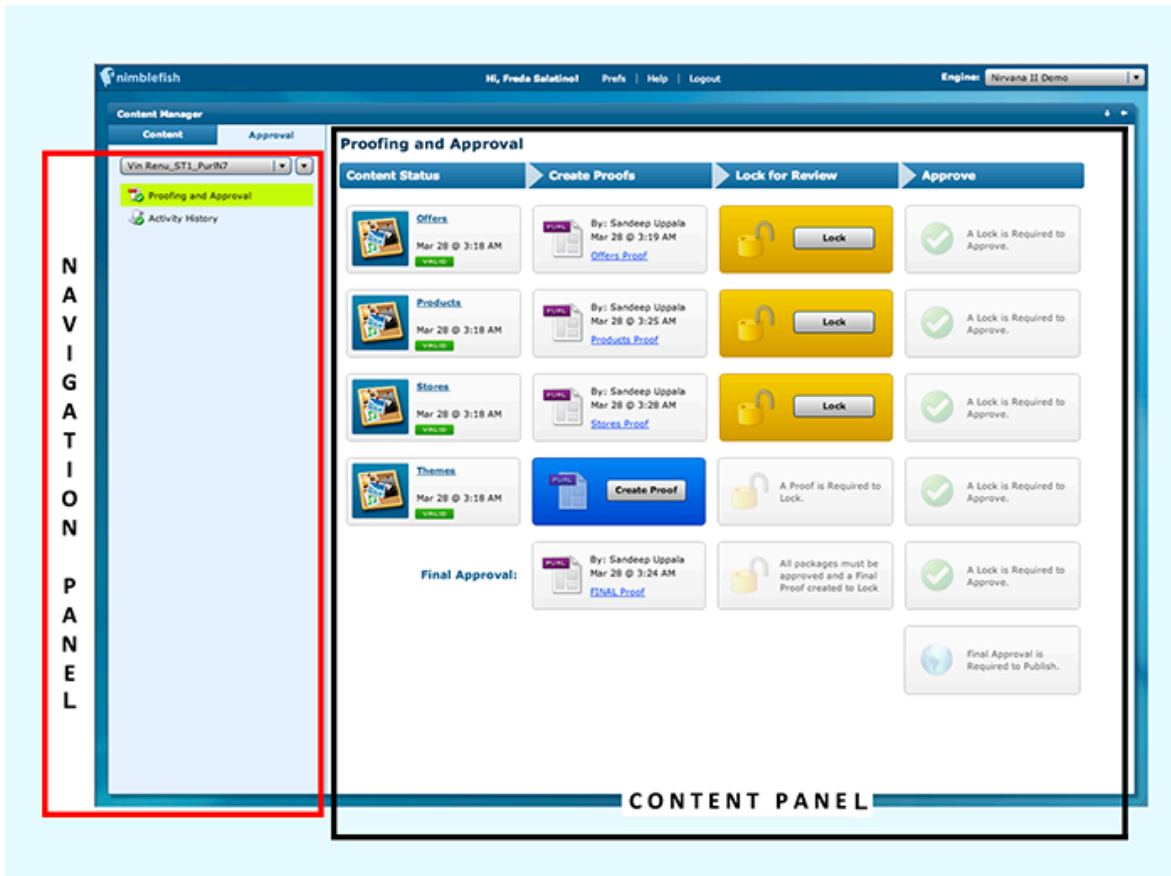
nimblefish

Hi, Freda Salatino! Prefs | Help | Logout

Engine: Nirvana II Demo

Content Manager

Content Approval

Vin Renu_ST1_PurlN7

Proofing and Approval

Activity History

N A V I G A T I O N

P A N E L

Proofing and Approval

Content Status | Create Proofs | Lock for Review | Approve

Offers
Mar 28 @ 3:18 AM
VALID

PURL
By: Sandeep Uppala
Mar 28 @ 3:19 AM
Offers Proof

Lock

A Lock is Required to Approve.

Products
Mar 28 @ 3:18 AM
VALID

PURL
By: Sandeep Uppala
Mar 28 @ 3:25 AM
Products Proof

Lock

A Lock is Required to Approve.

Stores
Mar 28 @ 3:18 AM
VALID

PURL
By: Sandeep Uppala
Mar 28 @ 3:28 AM
Stores Proof

Lock

A Lock is Required to Approve.

Themes
Mar 28 @ 3:18 AM
VALID

PURL
Create Proof

A Proof is Required to Lock.

A Lock is Required to Approve.

Final Approval:

PURL
By: Sandeep Uppala
Mar 28 @ 3:24 AM
FINAL Proof

All packages must be approved and a Final Proof created to Lock

A Lock is Required to Approve.

Final Approval is Required to Publish.

CONTENT PANEL